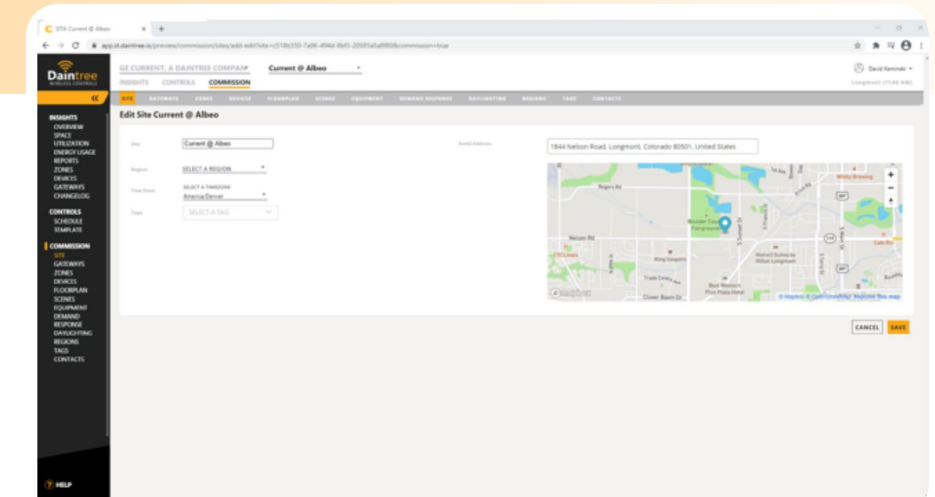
DTA Current @ Albeo
app.st.daintree.io/preview/commission/sites/add-edit?site=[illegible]&commission=true

Daintree
WIRELESS CONTROLS

GE CURRENT, A DAINTREE COMPANY
Current @ Albeo
INSIGHTS CONTROLS COMMISSION

David Kaminski
Longmont (11:04 AM)

SITE GATEWAYS ZONES DEVICES FLOORPLAN SCENES EQUIPMENT DEMAND RESPONSE DAYLIGHTING REGIONS TAGS CONTACTS

INSIGHTS
OVERVIEW
SPACE UTILIZATION
ENERGY USAGE
REPORTS
ZONES
DEVICES
GATEWAYS
CHANGELOG

CONTROLS
SCHEDULE
TEMPLATE

COMMISSION
SITE
GATEWAYS
ZONES
DEVICES
FLOORPLAN
SCENES
EQUIPMENT
DEMAND RESPONSE
DAYLIGHTING
REGIONS
TAGS
CONTACTS

HELP

Edit Site Current @ Albeo

Site Current @ Albeo
Region SELECT A REGION
Time Zone SELECT A TIMEZONE America/Denver
Tags SELECT A TAG

Postal Address 1844 Nelson Road, Longmont, Colorado 80501, United States

Rogers Rd
Nelson Rd
King Soopers
Trade Centre Ave
Best Western Plus Plaza Hotel
Clover Basin Dr
Wibby Brewing
© Mapbox © OpenStreetMap Improve this map

CANCEL SAVE